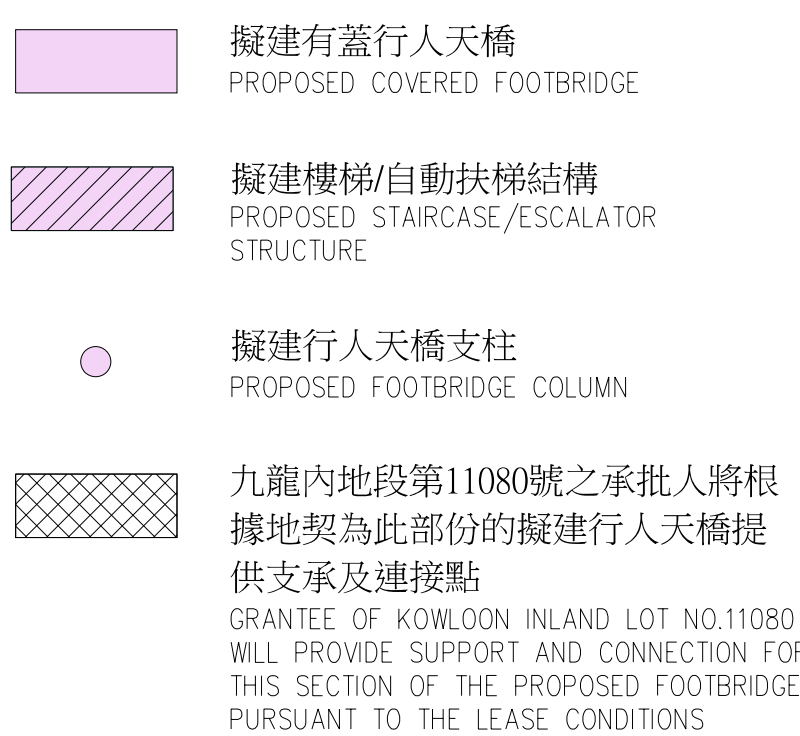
擬建有蓋行人天橋
PROPOSED COVERED FOOTBRIDGE

擬建樓梯/自動扶梯結構
PROPOSED STAIRCASE/ESCALATOR STRUCTURE

擬建行人天橋支柱
PROPOSED FOOTBRIDGE COLUMN

九龍內地段第11080號之承批人將根據地契為此部份的擬建行人天橋提供支承及連接點
GRANTEE OF KOWLOON INLAND LOT NO.11080 WILL PROVIDE SUPPORT AND CONNECTION FOR THIS SECTION OF THE PROPOSED FOOTBRIDGE PURSUANT TO THE LEASE CONDITIONS